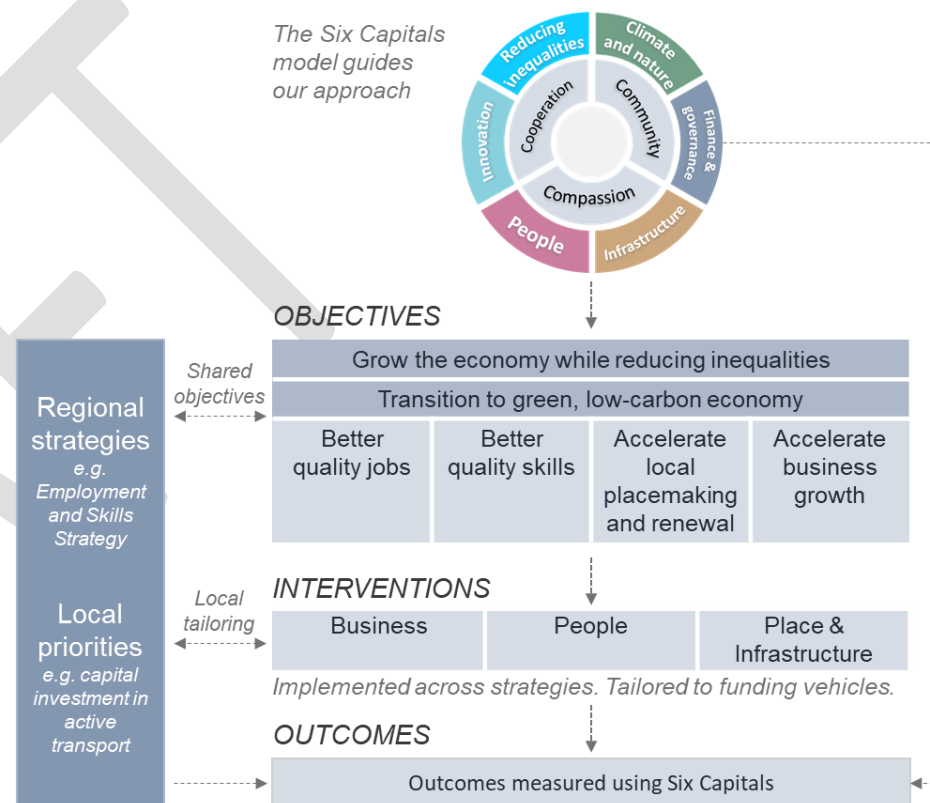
The Six Capitals model guides our approach

Reducing inequalities
Climate and nature
Finance & governance
Infrastructure
People
Innovation
Cooperation
Community
Compassion

OBJECTIVES

Regional strategies
e.g. Employment and Skills Strategy

Shared objectives

Grow the economy while reducing inequalities

Transition to green, low-carbon economy

| Better quality jobs | Better quality skills | Accelerate local placemaking and renewal | Accelerate business growth |
|---|---|---|---|

INTERVENTIONS

Local priorities
e.g. capital investment in active transport

Local tailoring

| Business | People | Place & Infrastructure |
|---|---|---|

Implemented across strategies. Tailored to funding vehicles.

OUTCOMES

Outcomes measured using Six Capitals